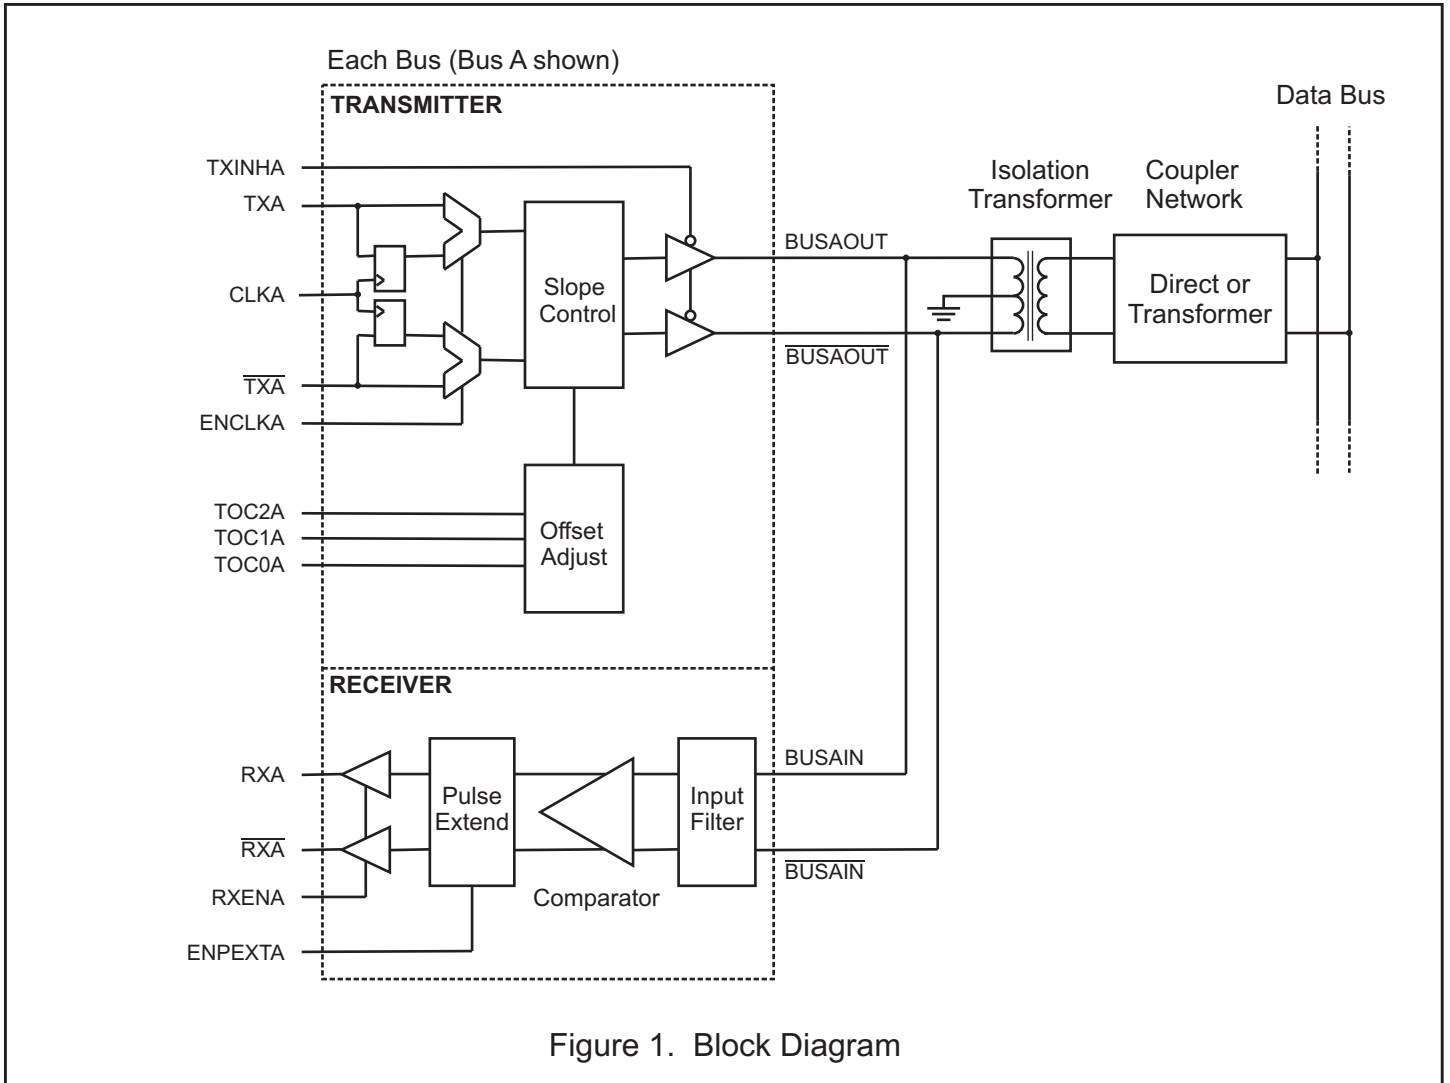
Each Bus (Bus A shown)

TRANSMITTER

Data Bus

TXINHA

TXA

Isolation Transformer

Coupler Network

BUSAOUT

CLKA

Slope Control

Direct or Transformer

$\overline{TXA}$

$\overline{BUSAOUT}$

ENCLKA

TOC2A

TOC1A

TOC0A

Offset Adjust

RECEIVER

RXA

Pulse Extend

Input Filter

BUSAIN

$\overline{RXA}$

$\overline{BUSAIN}$

RXENA

Comparator

ENPEXTA

Figure 1. Block Diagram